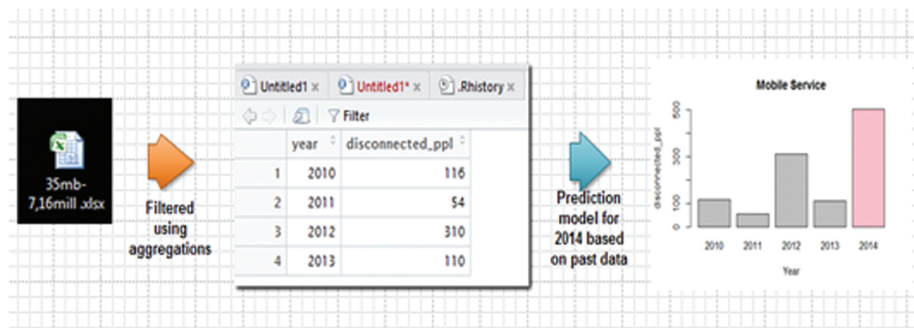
35mb-7,16mill .xlsx

Filtered using aggregations

Untitled1 × Untitled1* × .Rhistory ×

Filter

| | year | disconnected_ppl |
|---|---|---|
| 1 | 2010 | 116 |
| 2 | 2011 | 54 |
| 3 | 2012 | 310 |
| 4 | 2013 | 110 |

Prediction model for 2014 based on past data

Mobile Service

disconnected_ppl

0 100 300 500

2010 2011 2012 2013 2014

Year